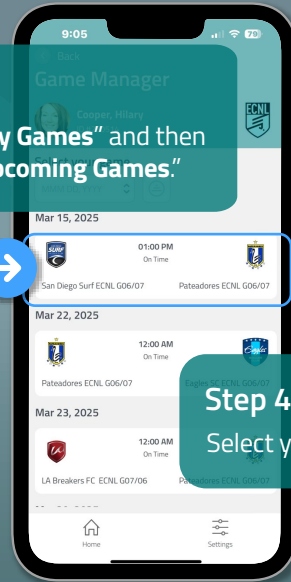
9:05

70

Back

Game Manager

Cooper, Hilary

ECNL

y Games" and then
pcoming Games."

Mar 15, 2025

SURF

01:00 PM

On Time

San Diego Surf ECNL G06/07

Pateadores ECNL G06/07

Mar 22, 2025

12:00 AM

On Time

Pateadores ECNL G06/07

Eagles SC ECNL G06/07

Mar 23, 2025

12:00 AM

On Time

LA Breakers FC ECNL G07/06

Pateadores ECNL G06/07

Step 4

Select y

Home

Settings